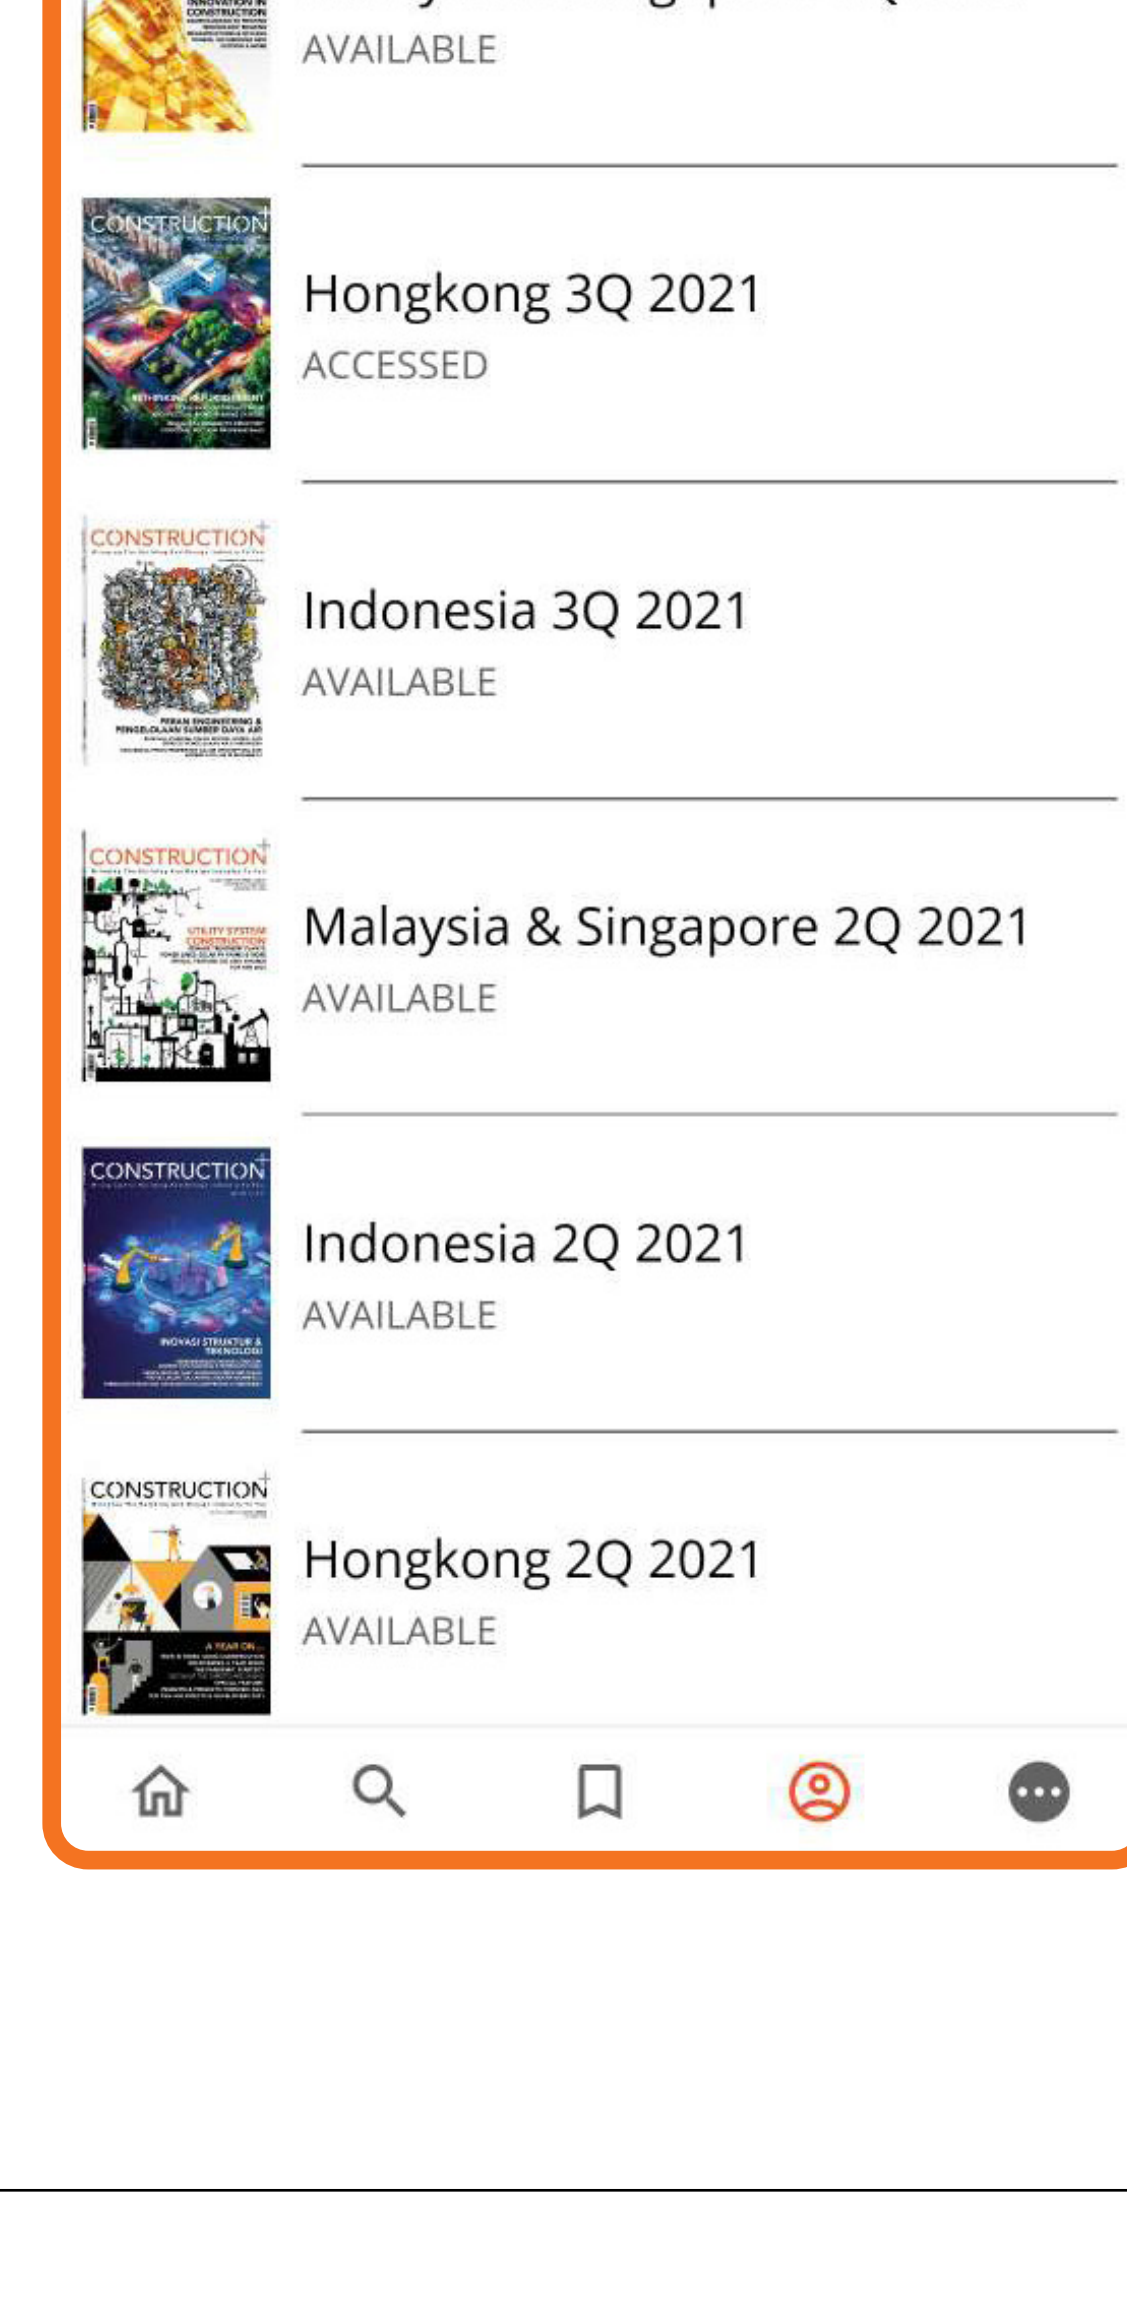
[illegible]
AVAILABLE

CONSTRUCTION
Hongkong 3Q 2021
ACCESSED

CONSTRUCTION
Indonesia 3Q 2021
AVAILABLE

CONSTRUCTION
Malaysia & Singapore 2Q 2021
AVAILABLE

CONSTRUCTION
Indonesia 2Q 2021
AVAILABLE

CONSTRUCTION
Hongkong 2Q 2021
AVAILABLE